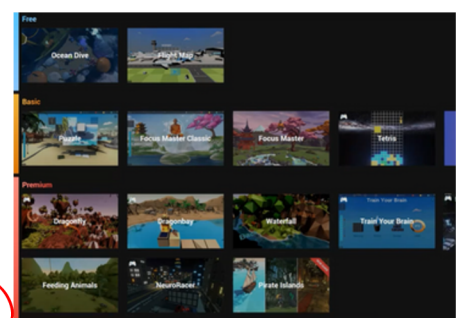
Free

Ocean Dive

Flight Map

Basic

Puzzle

Focus Master Classic

Focus Master

Tetris

Premium

Dragonfly

Dragonbay

Waterfall

Train Your Brain

Train Your Brain

Feeding Animals

NeuroRacer

Pirate Islands